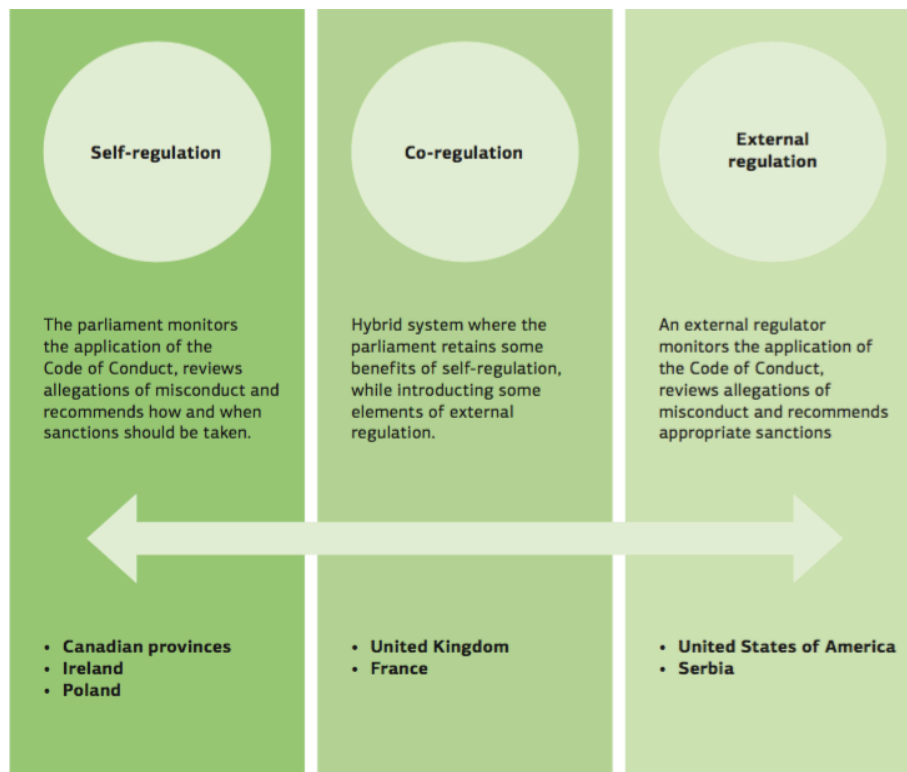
Self-regulation

The parliament monitors the application of the Code of Conduct, reviews allegations of misconduct and recommends how and when sanctions should be taken.

- Canadian provinces
- Ireland
- Poland

Co-regulation

Hybrid system where the parliament retains some benefits of self-regulation, while introducting some elements of external regulation.

- United Kingdom
- France

External regulation

An external regulator monitors the application of the Code of Conduct, reviews allegations of misconduct and recommends appropriate sanctions

- United States of America
- Serbia